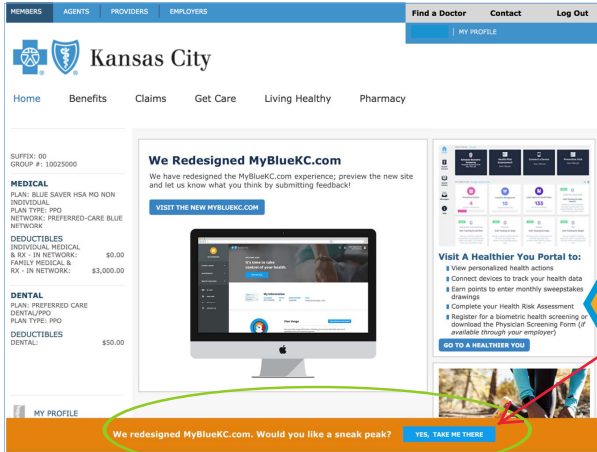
MEMBERS AGENTS PROVIDERS EMPLOYERS

Find a Doctor Contact Log Out

| MY PROFILE

Kansas City

Home Benefits Claims Get Care Living Healthy Pharmacy

SUFFIX: 00
GROUP #: 10025000

MEDICAL
PLAN: BLUE SAVER HSA MO NON INDIVIDUAL
PLAN TYPE: PPO
NETWORK: PREFERRED-CARE BLUE NETWORK

DEDUCTIBLES
INDIVIDUAL MEDICAL & RX - IN NETWORK: $0.00
FAMILY MEDICAL & RX - IN NETWORK: $3,000.00

DENTAL
PLAN: PREFERRED CARE DENTAL/PPO
PLAN TYPE: PPO

DEDUCTIBLES
DENTAL: $50.00

MY PROFILE

We Redesigned MyBlueKC.com

We have redesigned the MyBlueKC.com experience; preview the new site and let us know what you think by submitting feedback!

VISIT THE NEW MYBLUEKC.COM

It's time to take control of your health.

My Information

Plan Usage

Visit A Healthier You Portal to:

View personalized health actions
Connect devices to track your health data
Earn points to enter monthly sweepstakes drawings
Complete your Health Risk Assessment
Register for a biometric health screening or download the Physician Screening Form (if available through your employer)

GO TO A HEALTHIER YOU

We redesigned MyBlueKC.com. Would you like a sneak peak? YES, TAKE ME THERE